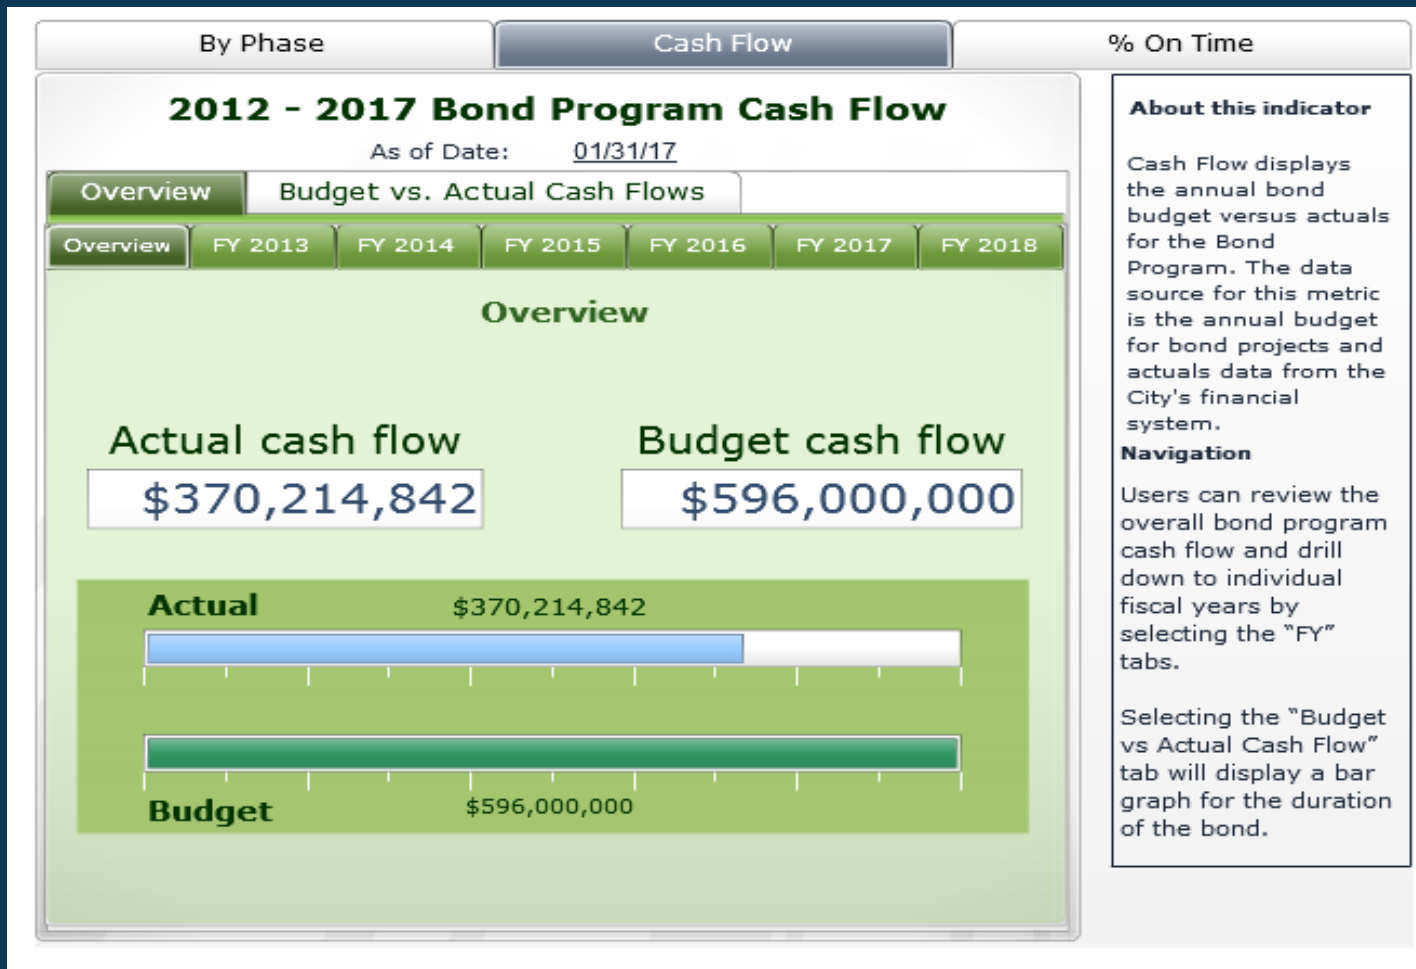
By Phase | Cash Flow | % On Time

2012 - 2017 Bond Program Cash Flow

As of Date: 01/31/17

Overview | Budget vs. Actual Cash Flows

Overview | FY 2013 | FY 2014 | FY 2015 | FY 2016 | FY 2017 | FY 2018

Overview

Actual cash flow
$370,214,842

Budget cash flow
$596,000,000

Actual $370,214,842

Budget $596,000,000

About this indicator

Cash Flow displays the annual bond budget versus actuals for the Bond Program. The data source for this metric is the annual budget for bond projects and actuals data from the City's financial system.

Navigation

Users can review the overall bond program cash flow and drill down to individual fiscal years by selecting the "FY" tabs.

Selecting the "Budget vs Actual Cash Flow" tab will display a bar graph for the duration of the bond.